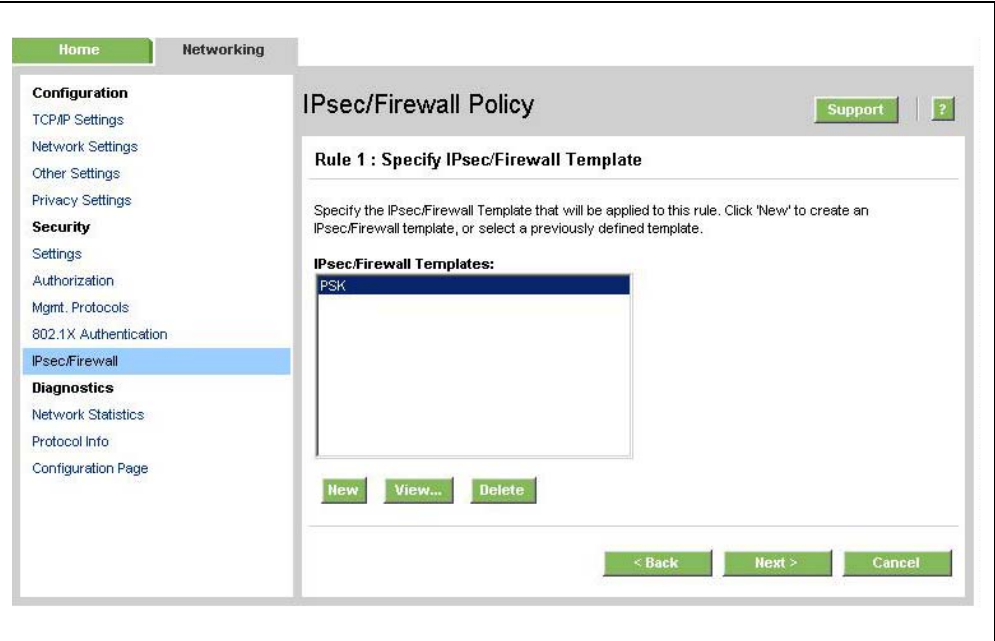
Home
Networking

Configuration
TCP/IP Settings
Network Settings
Other Settings
Privacy Settings
Security
Settings
Authorization
Mgmt. Protocols
802.1X Authentication
IPsec/Firewall
Diagnostics
Network Statistics
Protocol Info
Configuration Page

IPsec/Firewall Policy

Support
?

Rule 1 : Specify IPsec/Firewall Template

Specify the IPsec/Firewall Template that will be applied to this rule. Click 'New' to create an IPsec/Firewall template, or select a previously defined template.

IPsec/Firewall Templates:
PSK

New
View...
Delete

< Back
Next >
Cancel